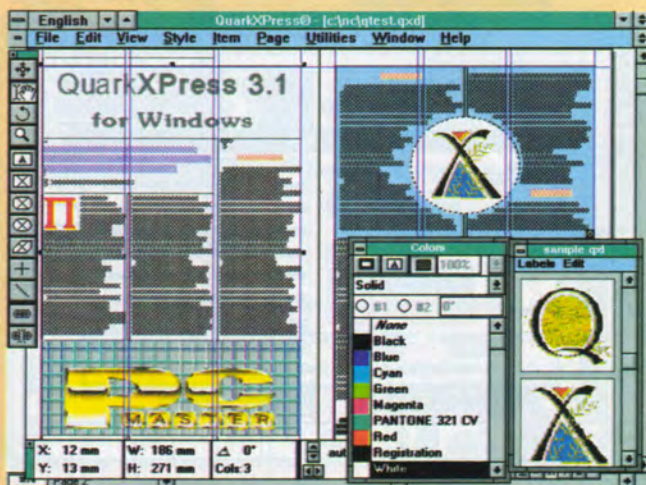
English

QuarkXPress® - [c:\nc\qtest.qxd]

File Edit View Style Item Page Utilities Window Help

QuarkXPress 3.1

for Windows

PC

MASTER

Colors

100%

Solid

#1 #2 0°

None

Black

Blue

Cyan

Green

Magenta

PANTONE 321 CV

Red

Registration

White

sample.qxd

Labels Edit

X: 12 mm

Y: 13 mm

W: 186 mm

H: 271 mm

0°

Cols: 3

Page 2